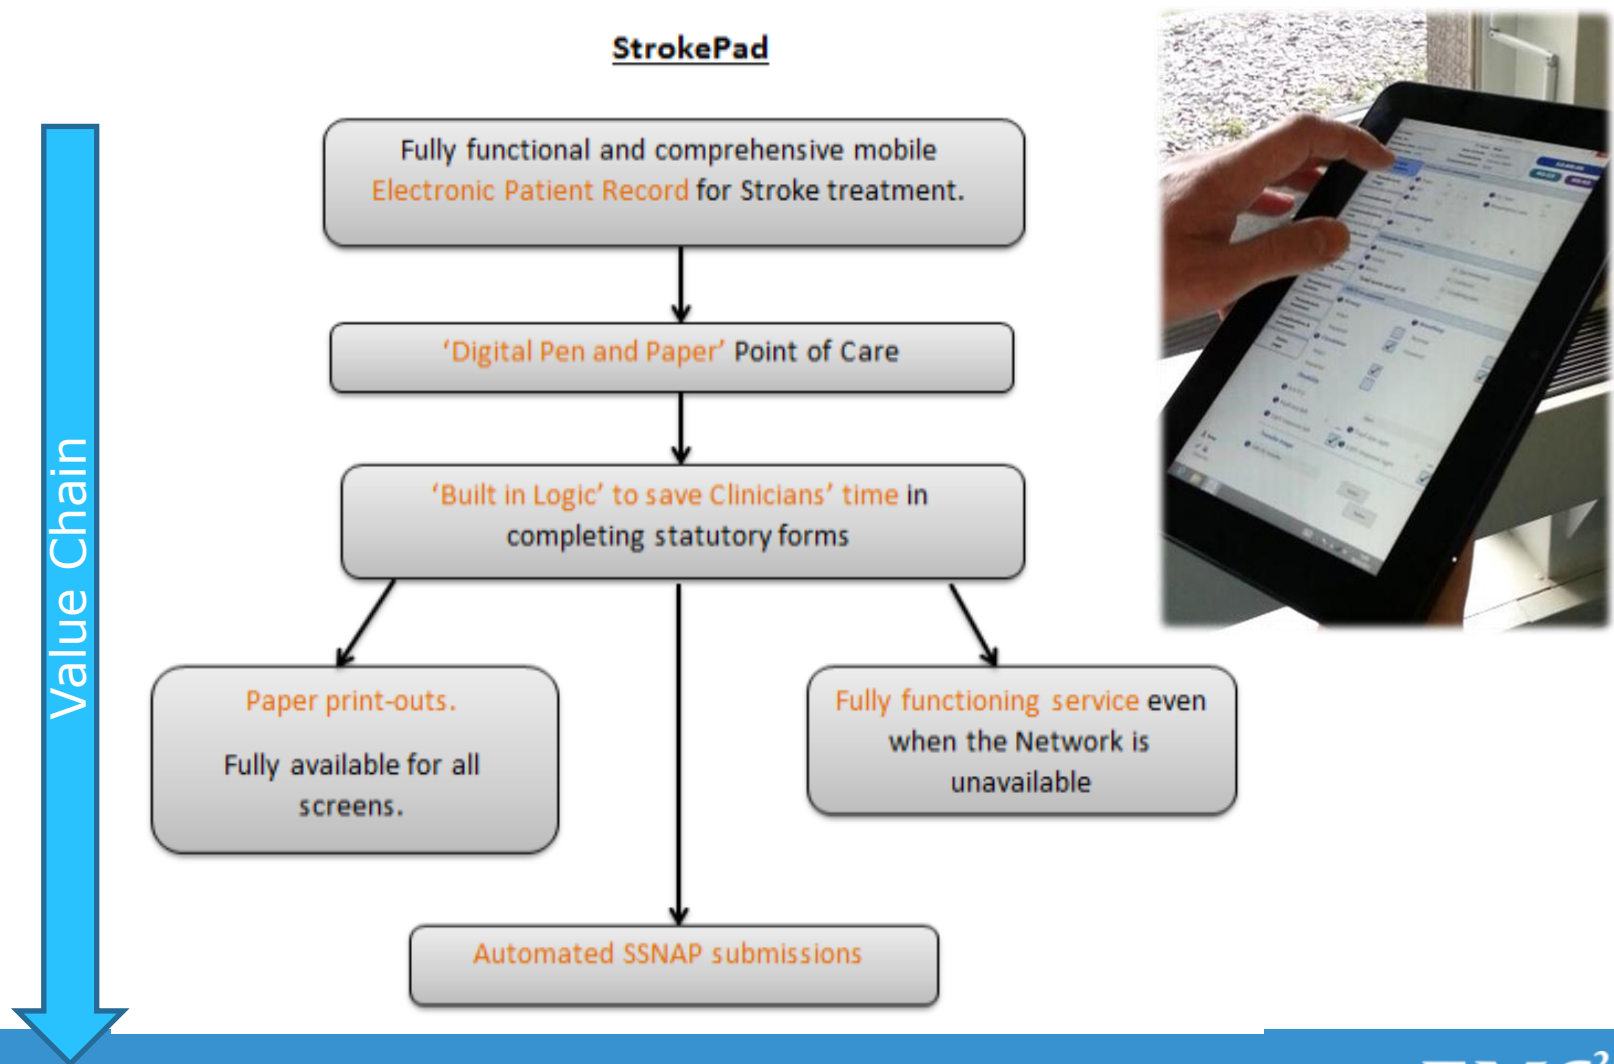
StrokePad

Value Chain

Fully functional and comprehensive mobile Electronic Patient Record for Stroke treatment.

'Digital Pen and Paper' Point of Care

'Built in Logic' to save Clinicians' time in completing statutory forms

Paper print-outs.

Fully available for all screens.

Fully functioning service even when the Network is unavailable

Automated SSNAP submissions